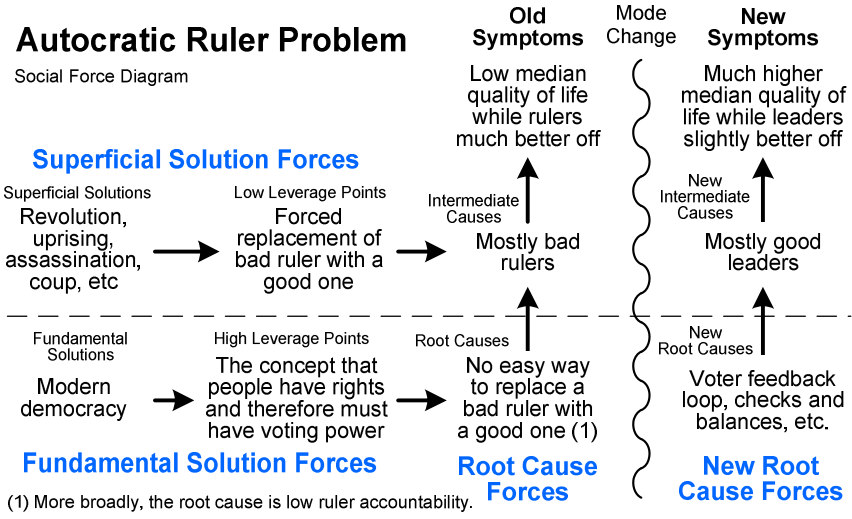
Autocratic Ruler Problem

Social Force Diagram

Old Symptoms

Mode Change

New Symptoms

Low median quality of life while rulers much better off

Much higher median quality of life while leaders slightly better off

Superficial Solution Forces

Superficial Solutions

Revolution, uprising, assassination, coup, etc

Low Leverage Points

Forced replacement of bad ruler with a good one

Intermediate Causes

Mostly bad rulers

New Intermediate Causes

Mostly good leaders

Fundamental Solutions

Modern democracy

High Leverage Points

The concept that people have rights and therefore must have voting power

Root Causes

No easy way to replace a bad ruler with a good one (1)

New Root Causes

Voter feedback loop, checks and balances, etc.

Fundamental Solution Forces

Root Cause Forces

New Root Cause Forces

(1) More broadly, the root cause is low ruler accountability.